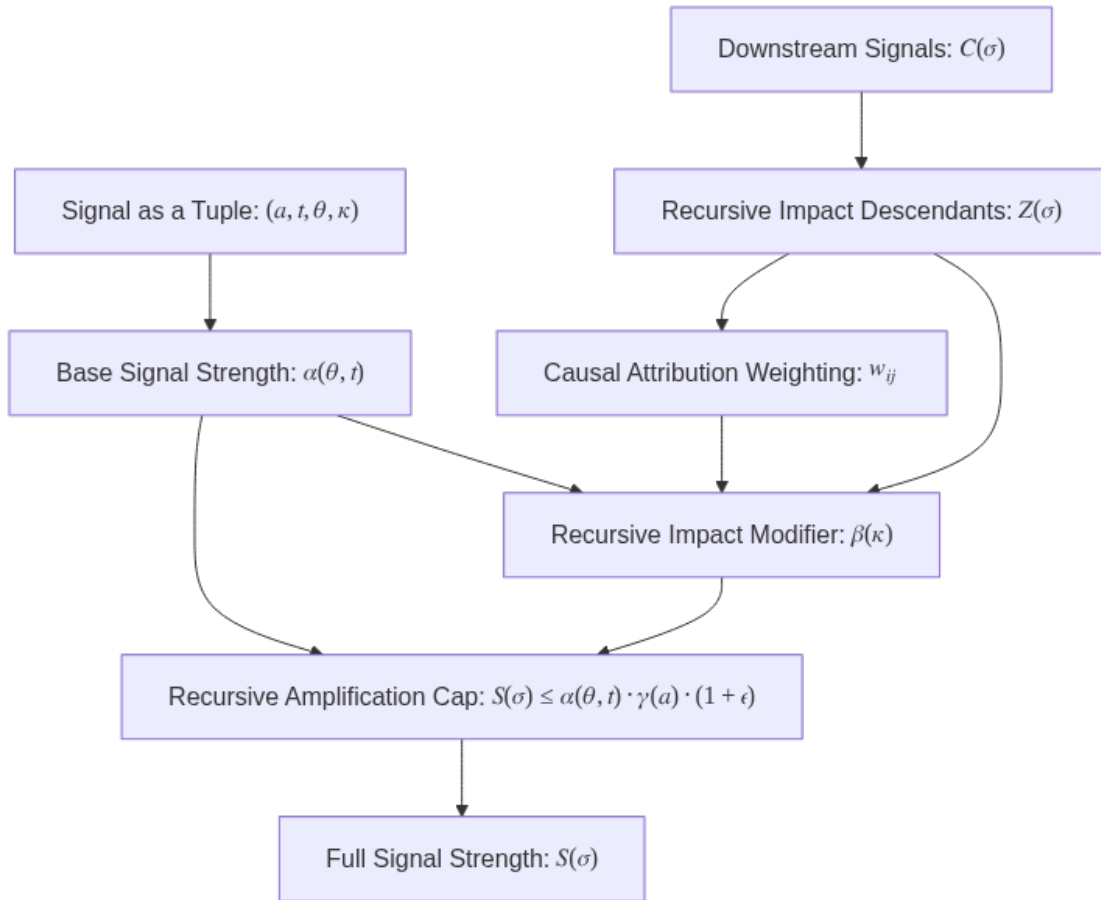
Downstream Signals: $C(\sigma)$

Signal as a Tuple: $(a, t, \theta, \kappa)$

Recursive Impact Descendants: $Z(\sigma)$

Base Signal Strength: $\alpha(\theta, t)$

Causal Attribution Weighting: $w_{ij}$

Recursive Impact Modifier: $\beta(\kappa)$

Recursive Amplification Cap: $S(\sigma) \leq \alpha(\theta, t) \cdot \gamma(a) \cdot (1 + \epsilon)$

Full Signal Strength: $S(\sigma)$